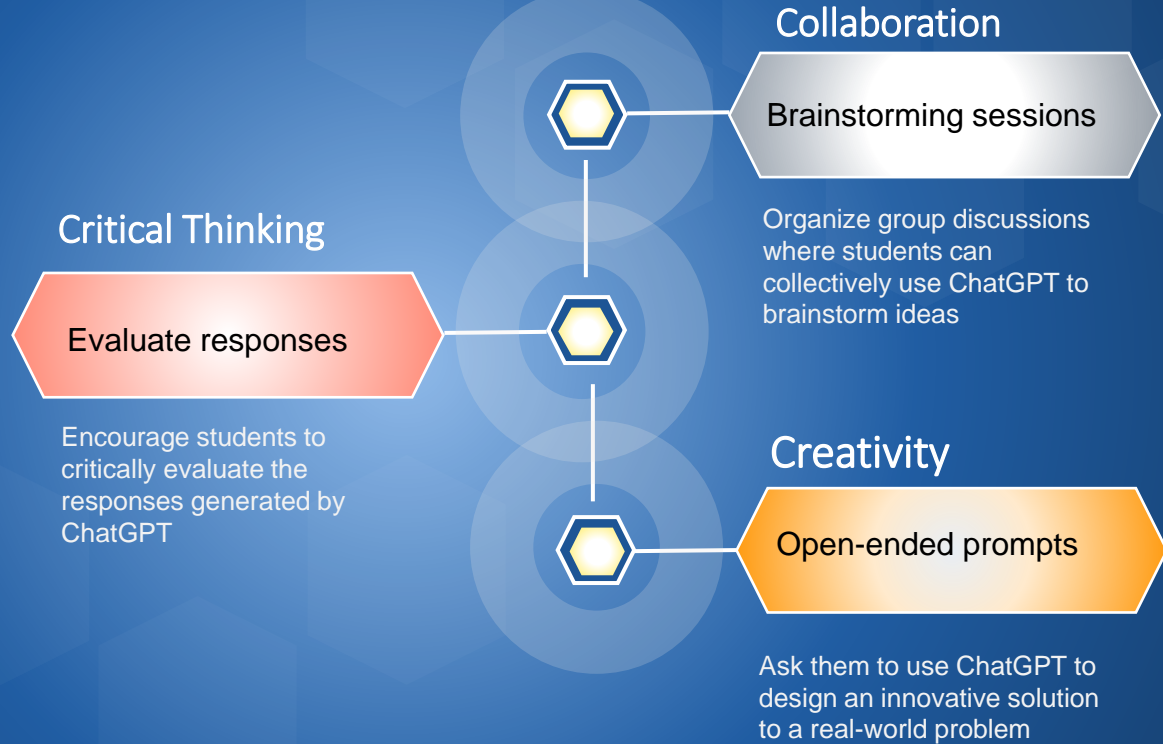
Collaboration

Brainstorming sessions

Organize group discussions where students can collectively use ChatGPT to brainstorm ideas

Critical Thinking

Evaluate responses

Encourage students to critically evaluate the responses generated by ChatGPT

Creativity

Open-ended prompts

Ask them to use ChatGPT to design an innovative solution to a real-world problem